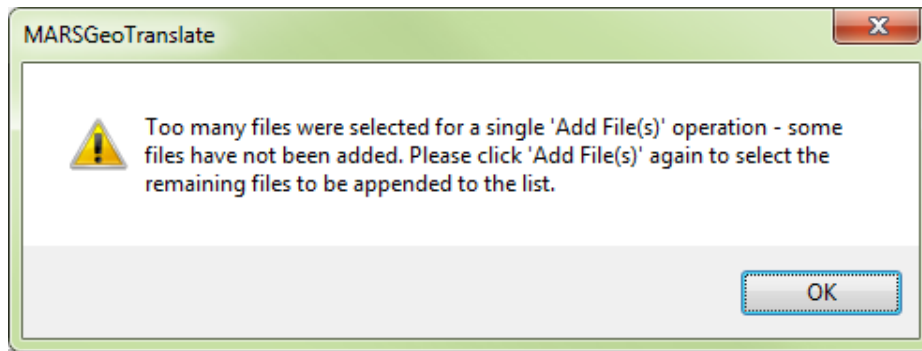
MARSGeoTranslate

Too many files were selected for a single 'Add File(s)' operation - some files have not been added. Please click 'Add File(s)' again to select the remaining files to be appended to the list.

OK